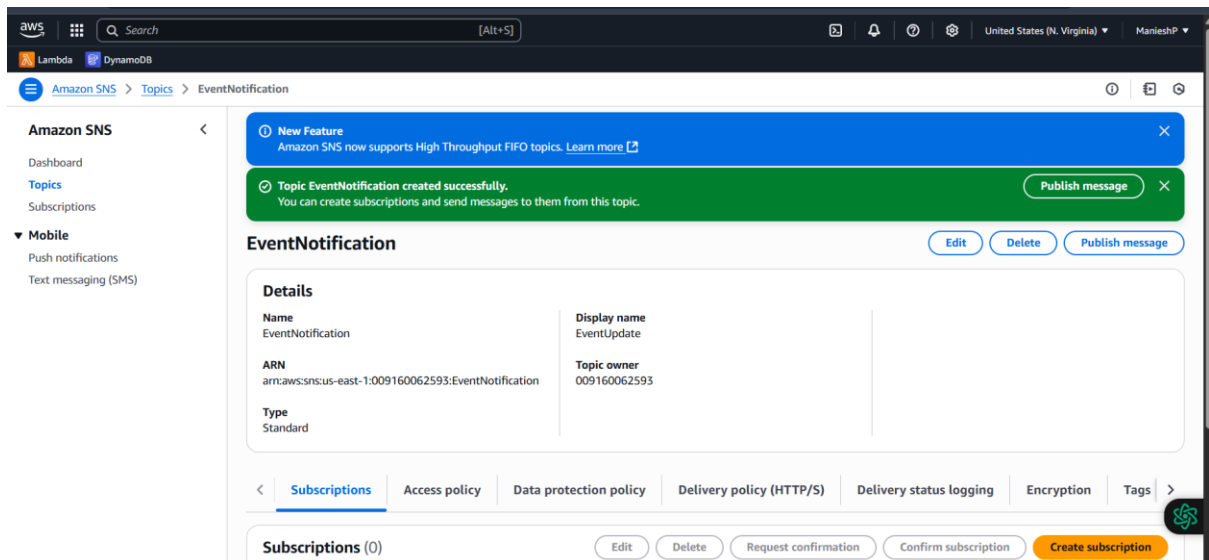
aws Search [Alt+S] United States (N. Virginia) ▼ ManieshP ▼

Lambda DynamoDB

Amazon SNS > Topics > EventNotification

Amazon SNS

Dashboard
Topics
Subscriptions

▼ Mobile
Push notifications
Text messaging (SMS)

New Feature
Amazon SNS now supports High Throughput FIFO topics. Learn more

Topic EventNotification created successfully.
You can create subscriptions and send messages to them from this topic.

Publish message

EventNotification

Edit Delete Publish message

Details

Name
EventNotification

ARN
arn:aws:sns:us-east-1:009160062593:EventNotification

Type
Standard

Display name
EventUpdate

Topic owner
009160062593

Subscriptions Access policy Data protection policy Delivery policy (HTTP/S) Delivery status logging Encryption Tags

Subscriptions (0)

Edit Delete Request confirmation Confirm subscription Create subscription